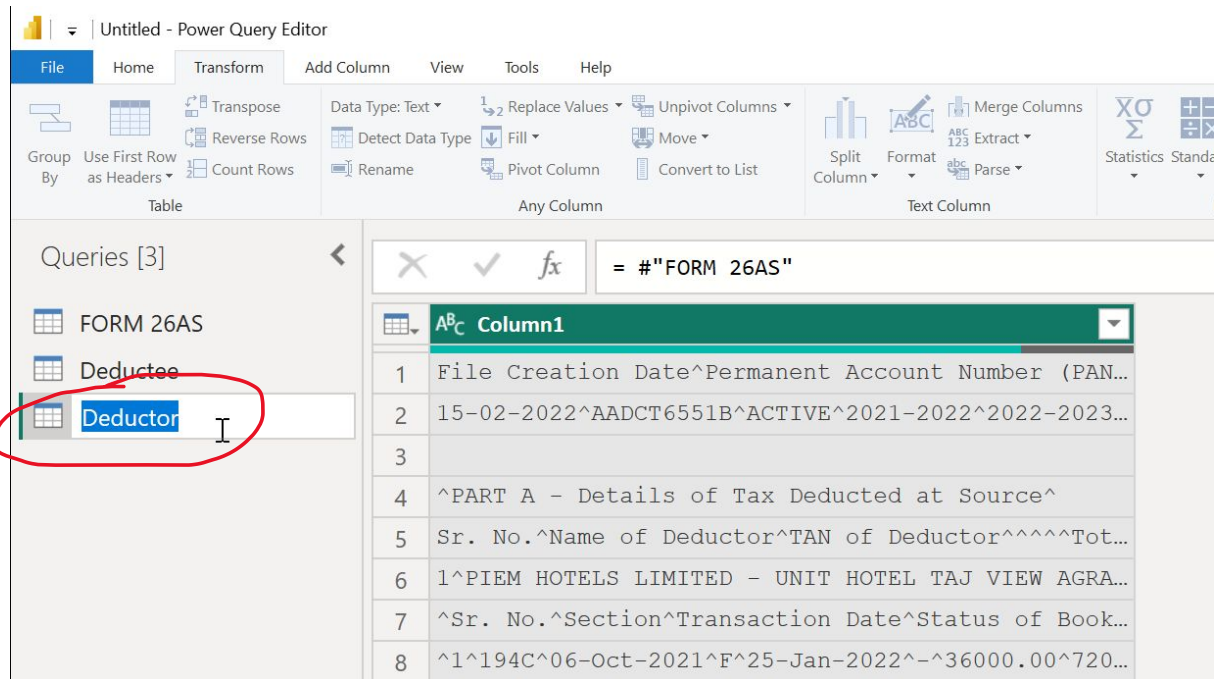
Untitled - Power Query Editor

File Home Transform Add Column View Tools Help

Group By
Use First Row as Headers
Transpose
Reverse Rows
Count Rows
Table

Data Type: Text
Detect Data Type
Rename
Replace Values
Fill
Pivot Column
Unpivot Columns
Move
Convert to List
Any Column

Split Column
Format
Merge Columns
Extract
Parse
Text Column

Statistics
Standa

Queries [3]

FORM 26AS
Deductee
Deductor

= #"FORM 26AS"

| | Column1 |
|---|---|
| 1 | File Creation Date^Permanent Account Number (PAN… |
| 2 | 15-02-2022^AADCT6551B^ACTIVE^2021-2022^2022-2023… |
| 3 | |
| 4 | ^PART A - Details of Tax Deducted at Source^ |
| 5 | Sr. No.^Name of Deductor^TAN of Deductor^^^^^Tot… |
| 6 | 1^PIEM HOTELS LIMITED - UNIT HOTEL TAJ VIEW AGRA… |
| 7 | ^Sr. No.^Section^Transaction Date^Status of Book… |
| 8 | ^1^194C^06-Oct-2021^F^25-Jan-2022^-^36000.00^720… |